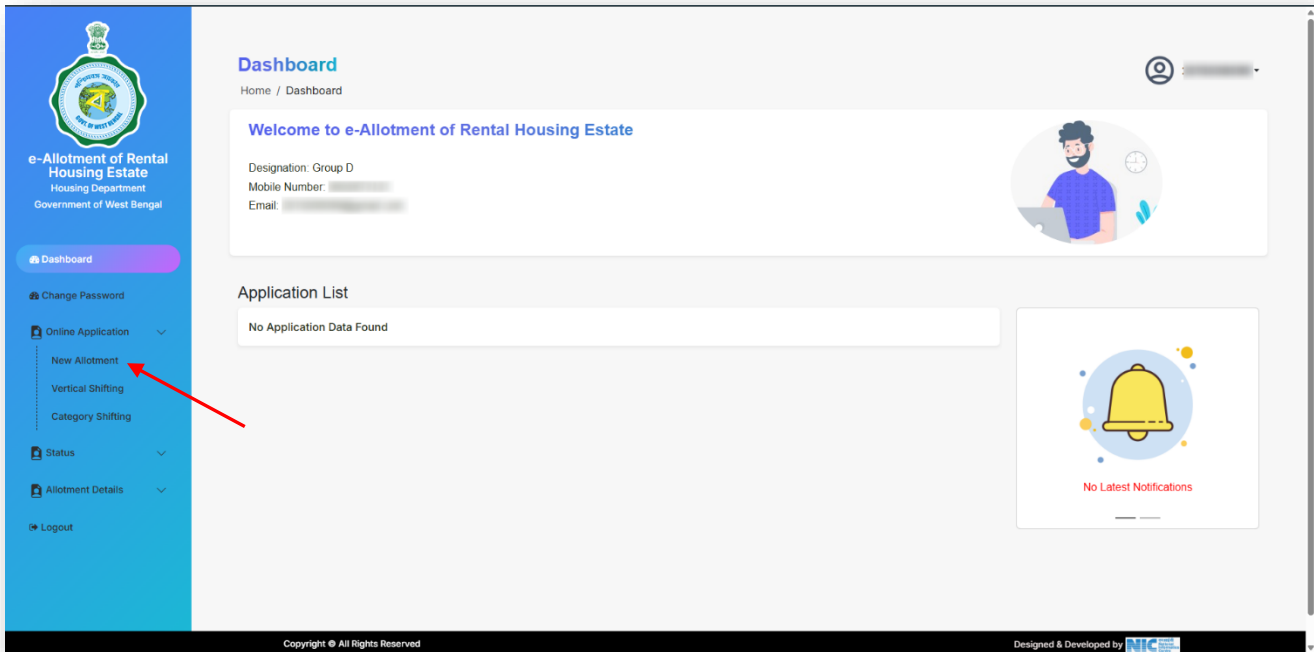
e-Allotment of Rental Housing Estate
Housing Department
Government of West Bengal

Dashboard
Change Password
Online Application
New Allotment
Vertical Shifting
Category Shifting
Status
Allotment Details
Logout

Dashboard
Home / Dashboard

Welcome to e-Allotment of Rental Housing Estate

Designation: Group D
Mobile Number: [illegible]
Email: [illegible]

Application List

No Application Data Found

No Latest Notifications

Copyright © All Rights Reserved

Designed & Developed by NIC